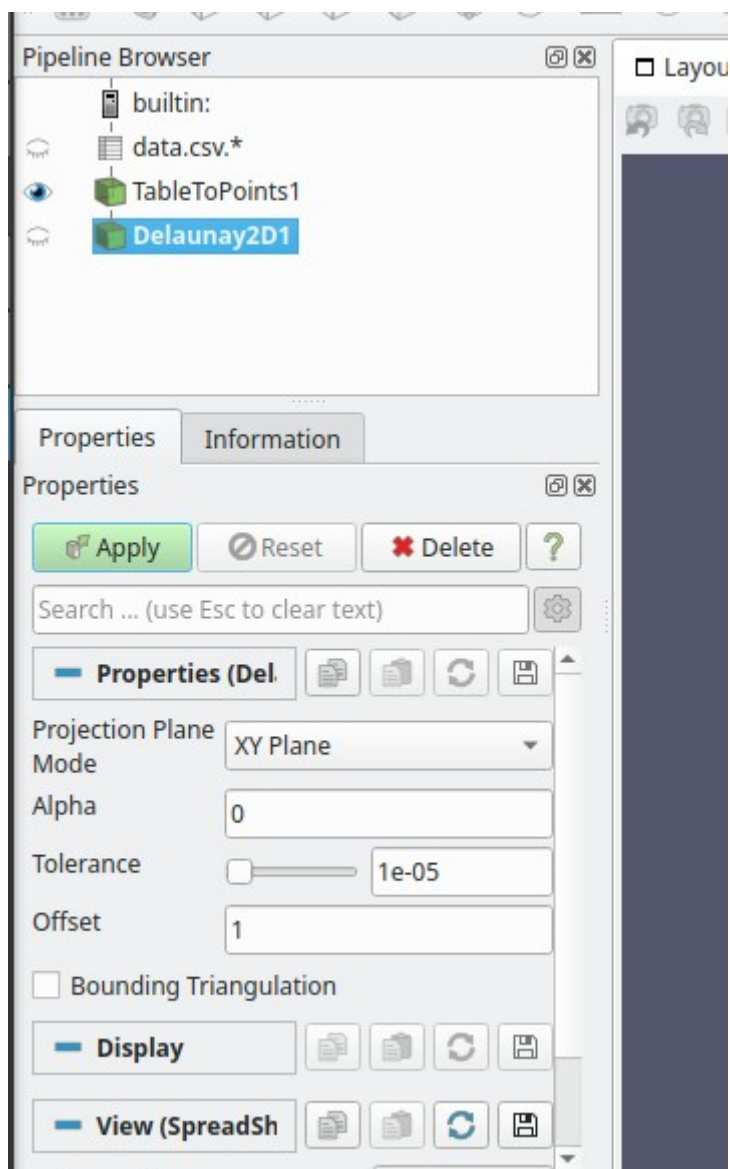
Pipeline Browser

builtin:

data.csv.*

TableToPoints1

Delaunay2D1

Layou

Properties

Information

Properties

Apply

Reset

Delete

?

Search ... (use Esc to clear text)

Properties (Del

Projection Plane Mode

XY Plane

Alpha

0

Tolerance

1e-05

Offset

1

Bounding Triangulation

Display

View (SpreadSh